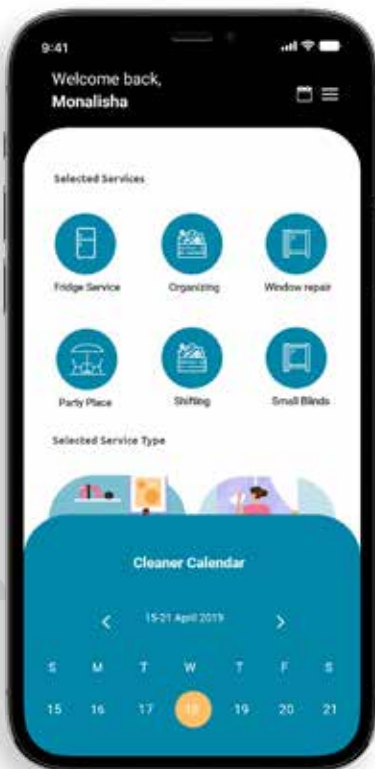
9:41

Welcome back,
Monalisha

Selected Services

Fridge Service

Organizing

Window repair

Party Place

Shifting

Small Blinds

Selected Service Type

Cleaner Calendar

<

15-21 April 2019

>

| S | M | T | W | T | F | S |
|---|---|---|---|---|---|---|
| 15 | 16 | 17 | 18 | 19 | 20 | 21 |